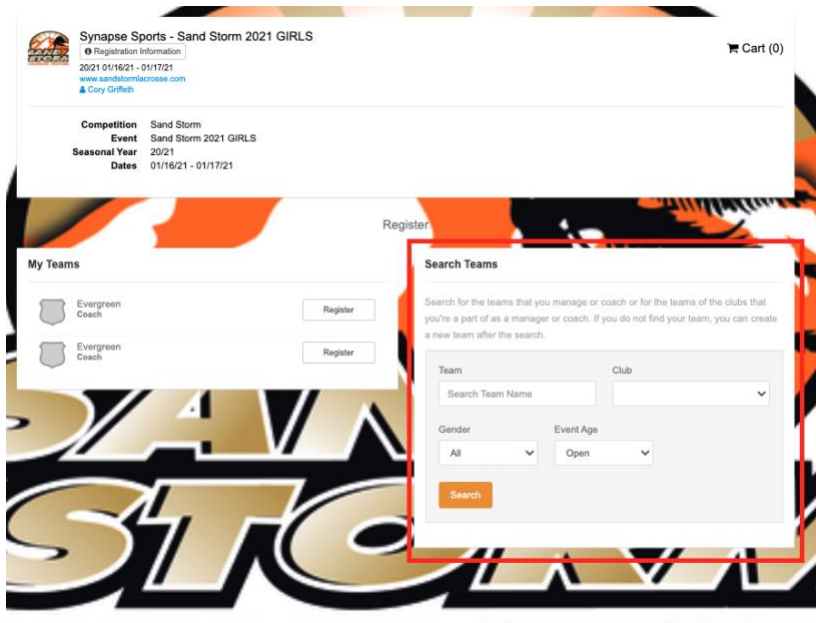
Synapse Sports - Sand Storm 2021 GIRLS

Registration Information

20/21 01/16/21 - 01/17/21
www.sandstormlacrosse.com
Cory Griffeth

Cart (0)

Competition Sand Storm
Event Sand Storm 2021 GIRLS
Seasonal Year 20/21
Dates 01/16/21 - 01/17/21

Register

My Teams

Evergreen
Coach
Register

Evergreen
Coach
Register

Search Teams

Search for the teams that you manage or coach or for the teams of the clubs that you're a part of as a manager or coach. If you do not find your team, you can create a new team after the search.

Team
Search Team Name

Club

Gender
All

Event Age
Open

Search